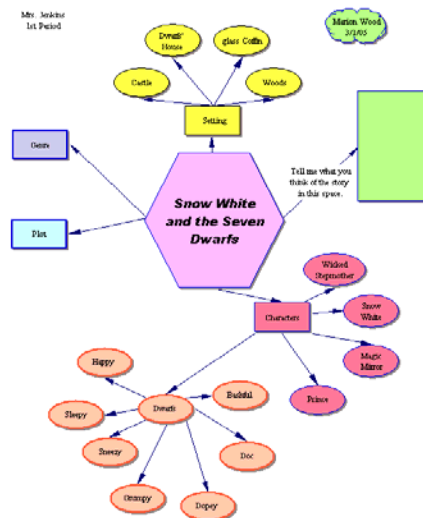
Mrs. Jenkins
1st Period

Marion Wood
3/1/05

Dwarfs' House

glass Coffin

Castle

Woods

Setting

Genre

Tell me what you think of the story in this space.

Snow White and the Seven Dwarfs

Plot

Wicked Stepmother

Snow White

Characters

Magic Mirror

Prince

Happy

Bashful

Dwarfs

Sleepy

Sneezy

Doc

Grumpy

Dopey